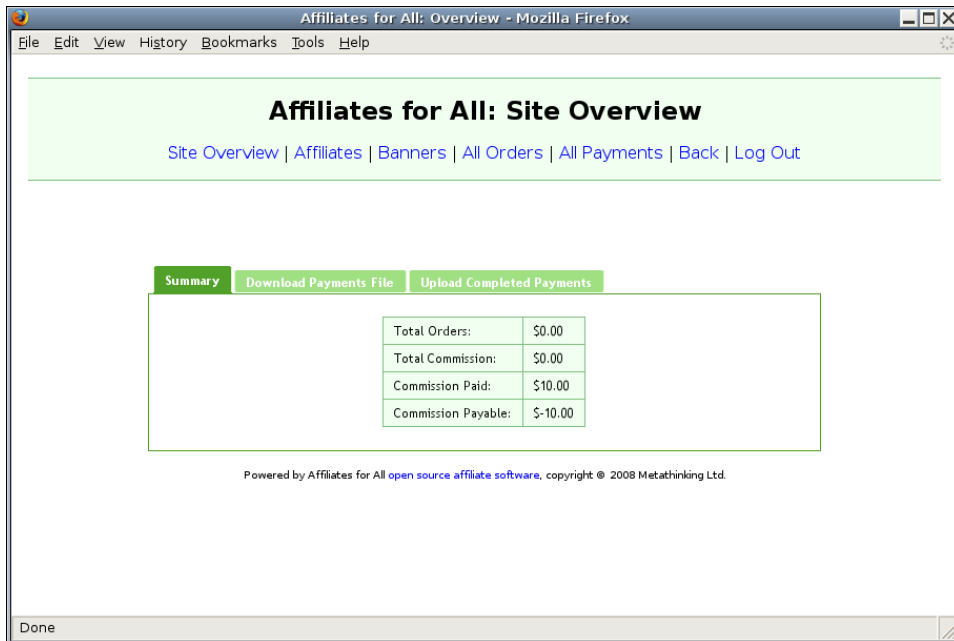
Affiliates for All: Overview - Mozilla Firefox

File Edit View History Bookmarks Tools Help

Affiliates for All: Site Overview

Site Overview | Affiliates | Banners | All Orders | All Payments | Back | Log Out

Summary Download Payments File Upload Completed Payments

| Total Orders: | $0.00 |
|---|---|
| Total Commission: | $0.00 |
| Commission Paid: | $10.00 |
| Commission Payable: | $-10.00 |

Powered by Affiliates for All open source affiliate software, copyright © 2008 Metathinking Ltd.

Done